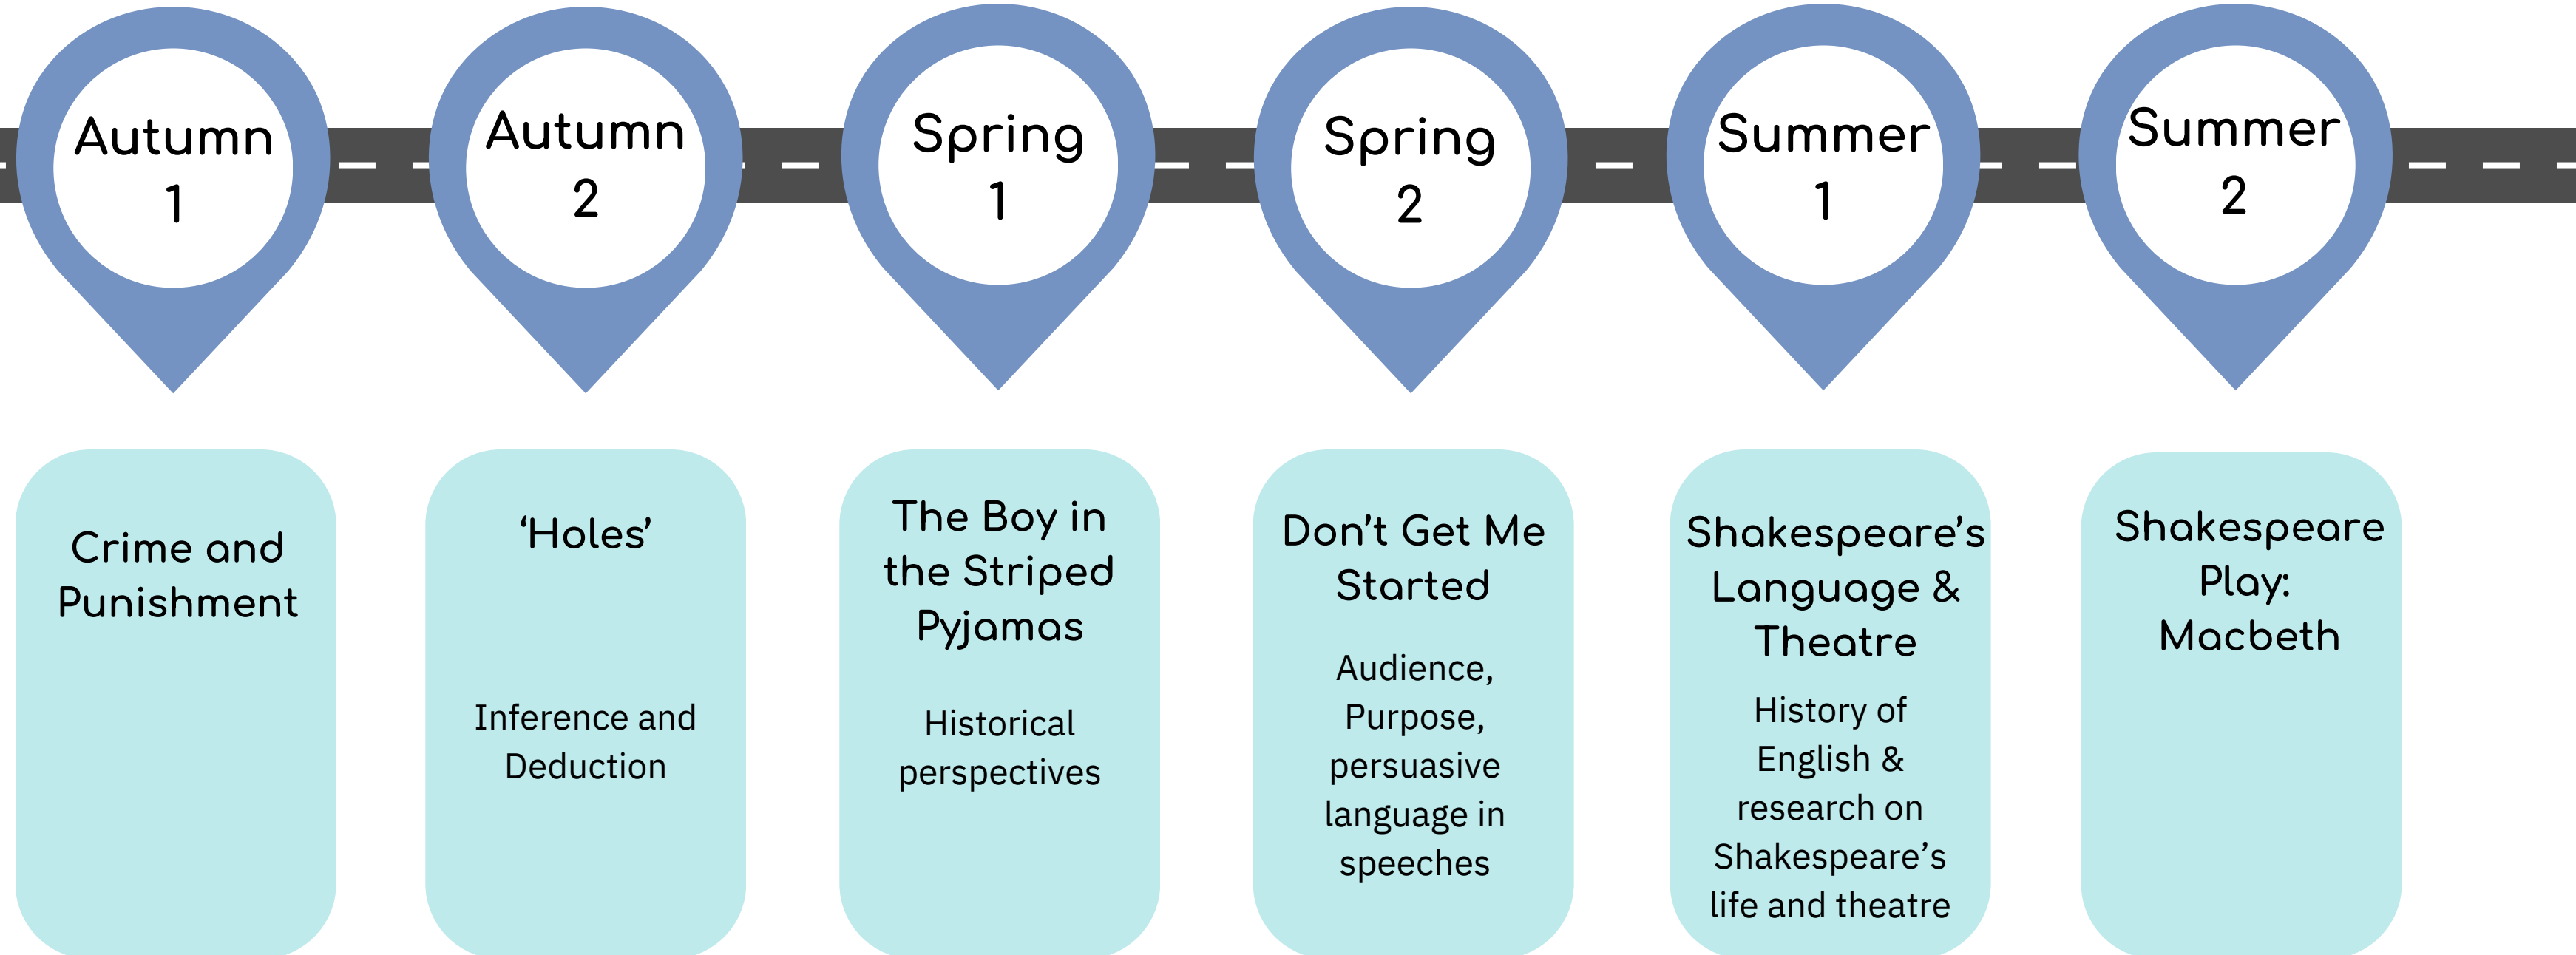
Autumn 1

Autumn 2

Spring 1

Spring 2

Summer 1

Summer 2

Crime and Punishment

‘Holes’

Inference and Deduction

The Boy in the Striped Pyjamas

Historical perspectives

Don’t Get Me Started

Audience, Purpose, persuasive language in speeches

Shakespeare’s Language & Theatre

History of English & research on Shakespeare’s life and theatre

Shakespeare Play: Macbeth